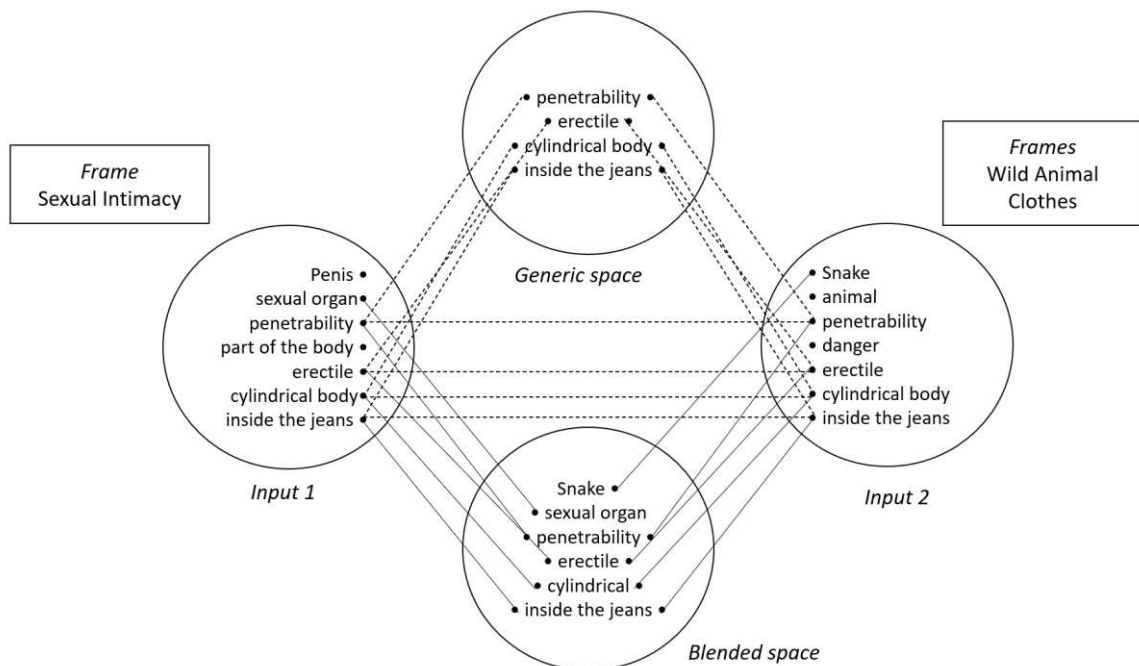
Frame
Sexual Intimacy

penetrability
erectile
cylindrical body
inside the jeans

Generic space

Frames
Wild Animal
Clothes

Penis
sexual organ
penetrability
part of the body
erectile
cylindrical body
inside the jeans

Input 1

Snake
animal
penetrability
danger
erectile
cylindrical body
inside the jeans

Input 2

Snake
sexual organ
penetrability
erectile
cylindrical
inside the jeans

Blended space